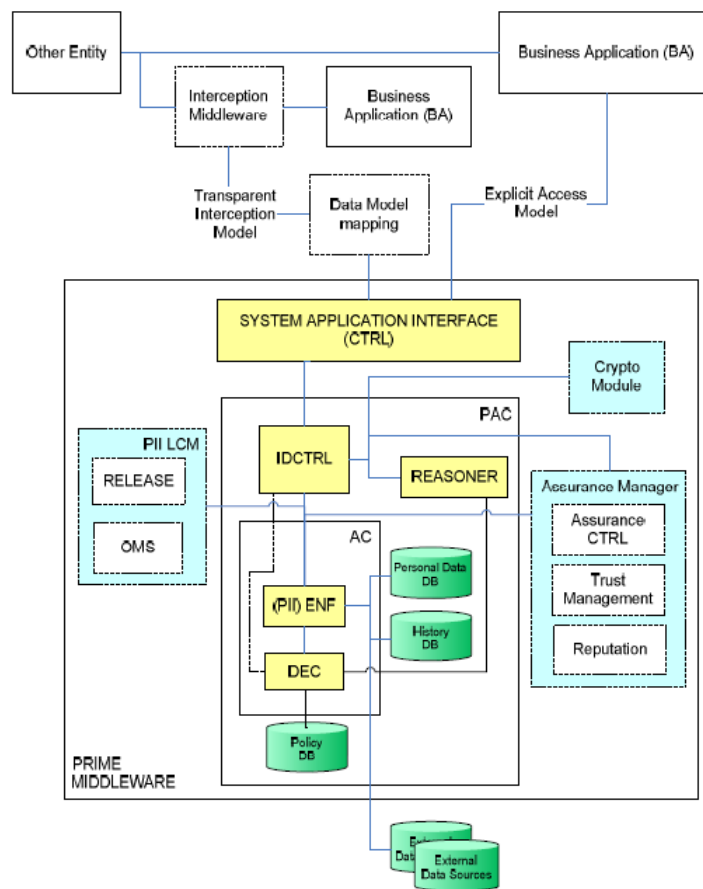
Other Entity

Business Application (BA)

Interception Middleware

Business Application (BA)

Transparent Interception Model

Data Model mapping

Explicit Access Model

SYSTEM APPLICATION INTERFACE (CTRL)

Crypto Module

PAC

PII LCM

RELEASE

OMS

IDCTRL

REASONER

Assurance Manager

Assurance CTRL

Trust Management

Reputation

AC

Personal Data DB

(PII) ENF

History DB

DEC

Policy DB

PRIME MIDDLEWARE

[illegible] Data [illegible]

External Data Sources